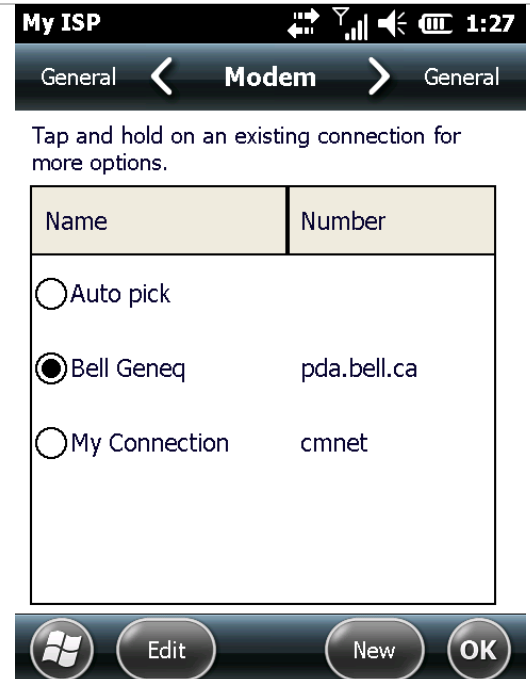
My ISP 1:27

General Modem General

Tap and hold on an existing connection for more options.

| Name | Number |
|---|---|
| Auto pick | |
| Bell Geneq | pda.bell.ca |
| My Connection | cmnet |

Edit New OK